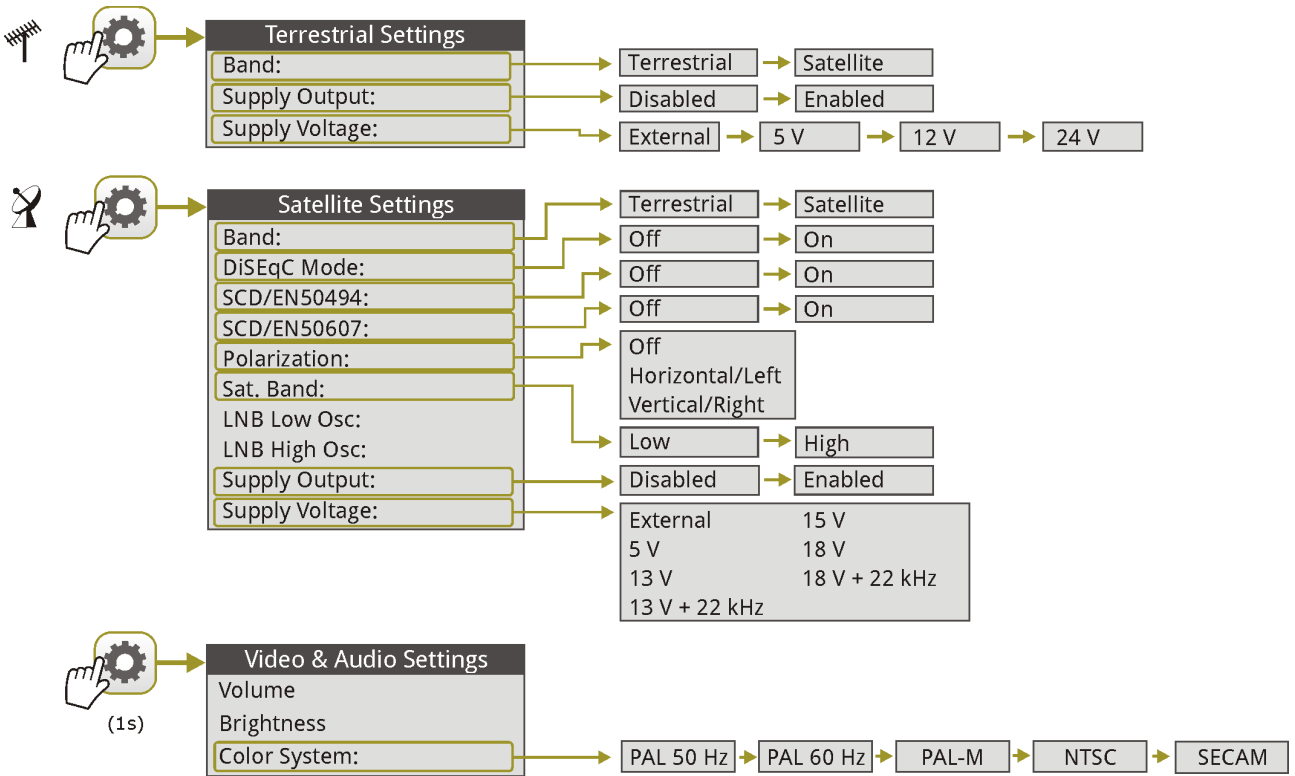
Terrestrial Settings
Band:
Supply Output:
Supply Voltage:

Terrestrial → Satellite
Disabled → Enabled
External → 5 V → 12 V → 24 V

Satellite Settings
Band:
DiSEqC Mode:
SCD/EN50494:
SCD/EN50607:
Polarization:
Sat. Band:
LNB Low Osc:
LNB High Osc:
Supply Output:
Supply Voltage:

Terrestrial → Satellite
Off → On
Off → On
Off → On
Off
Horizontal/Left
Vertical/Right
Low → High
Disabled → Enabled
External
5 V
13 V
13 V + 22 kHz
15 V
18 V
18 V + 22 kHz

(1s)
Video & Audio Settings
Volume
Brightness
Color System:

PAL 50 Hz → PAL 60 Hz → PAL-M → NTSC → SECAM